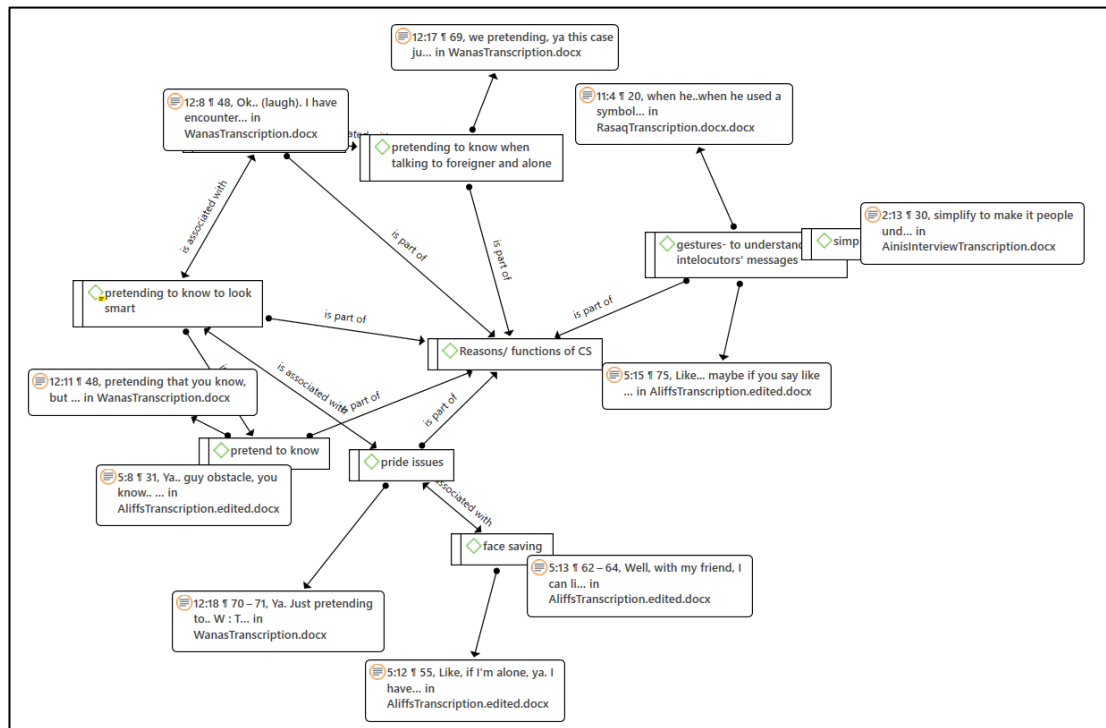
12:17 ¶ 69, we pretending, ya this case ju... in WanasTranscription.docx

12:8 ¶ 48, Ok.. (laugh). I have encounter... in WanasTranscription.docx

pretending to know when talking to foreigner and alone

11:4 ¶ 20, when he..when he used a symbol... in RasaqTranscription.docx.docx

2:13 ¶ 30, simplify to make it people und... in AinisInterviewTranscription.docx

gestures- to understand intelocutors' messages

simp

is associated with

is part of

is part of

is part of

pretending to know to look smart

is part of

Reasons/ functions of CS

5:15 ¶ 75, Like... maybe if you say like ... in AliffsTranscription.edited.docx

12:11 ¶ 48, pretending that you know, but ... in WanasTranscription.docx

is associated with

is part of

is part of

pretend to know

pride issues

5:8 ¶ 31, Ya.. guy obstacle, you know.. ... in AliffsTranscription.edited.docx

associated with

face saving

5:13 ¶ 62 – 64, Well, with my friend, I can li... in AliffsTranscription.edited.docx

12:18 ¶ 70 – 71, Ya. Just pretending to.. W : T... in WanasTranscription.docx

5:12 ¶ 55, Like, if I'm alone, ya. I have... in AliffsTranscription.edited.docx